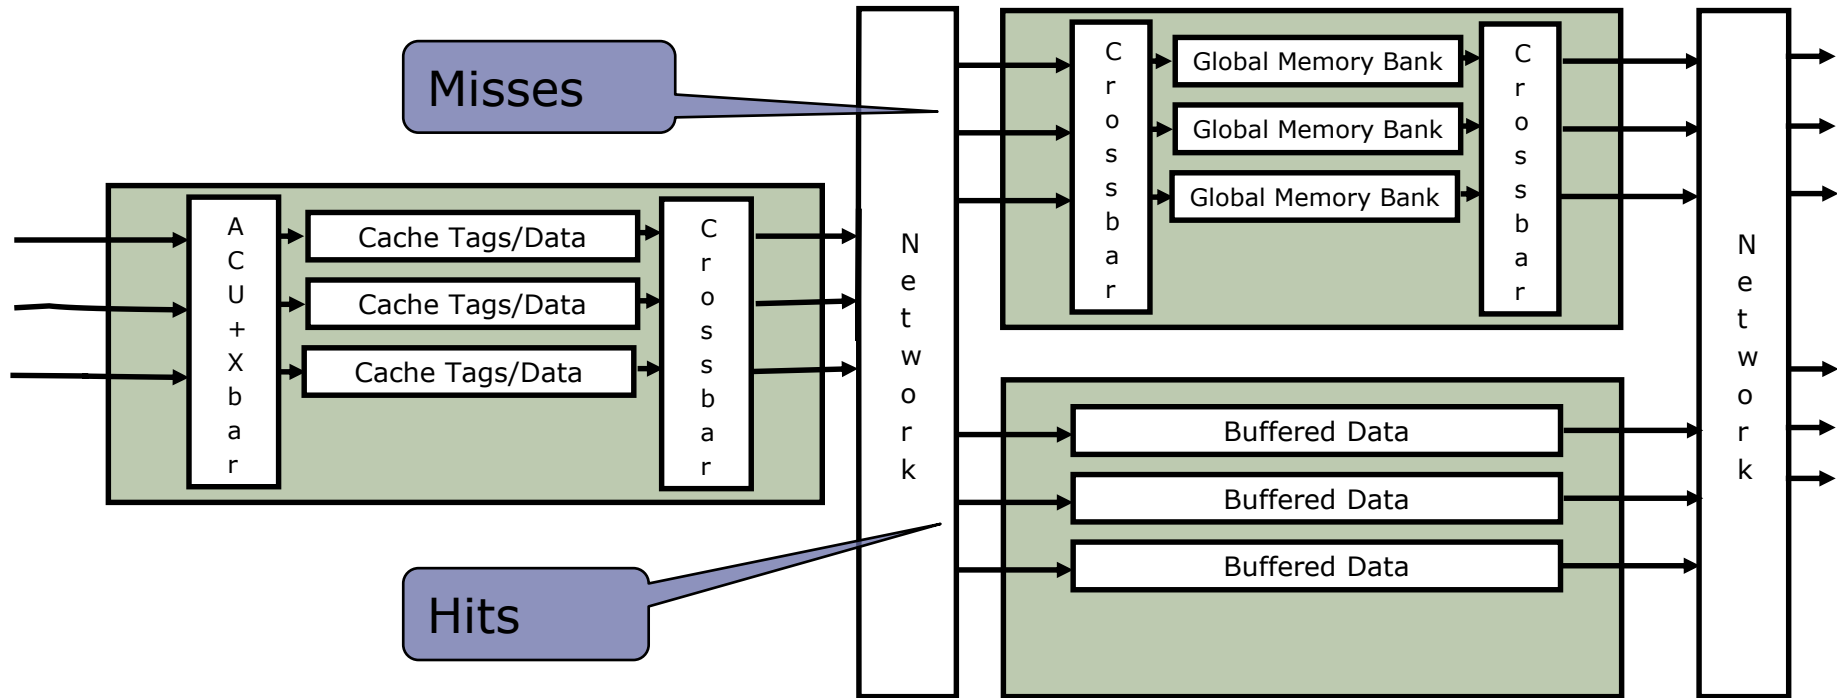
Misses

ACU+Xbar

Cache Tags/Data

Cache Tags/Data

Cache Tags/Data

Crossbar

Network

Crossbar

Global Memory Bank

Global Memory Bank

Global Memory Bank

Crossbar

Buffered Data

Buffered Data

Buffered Data

Network

Hits